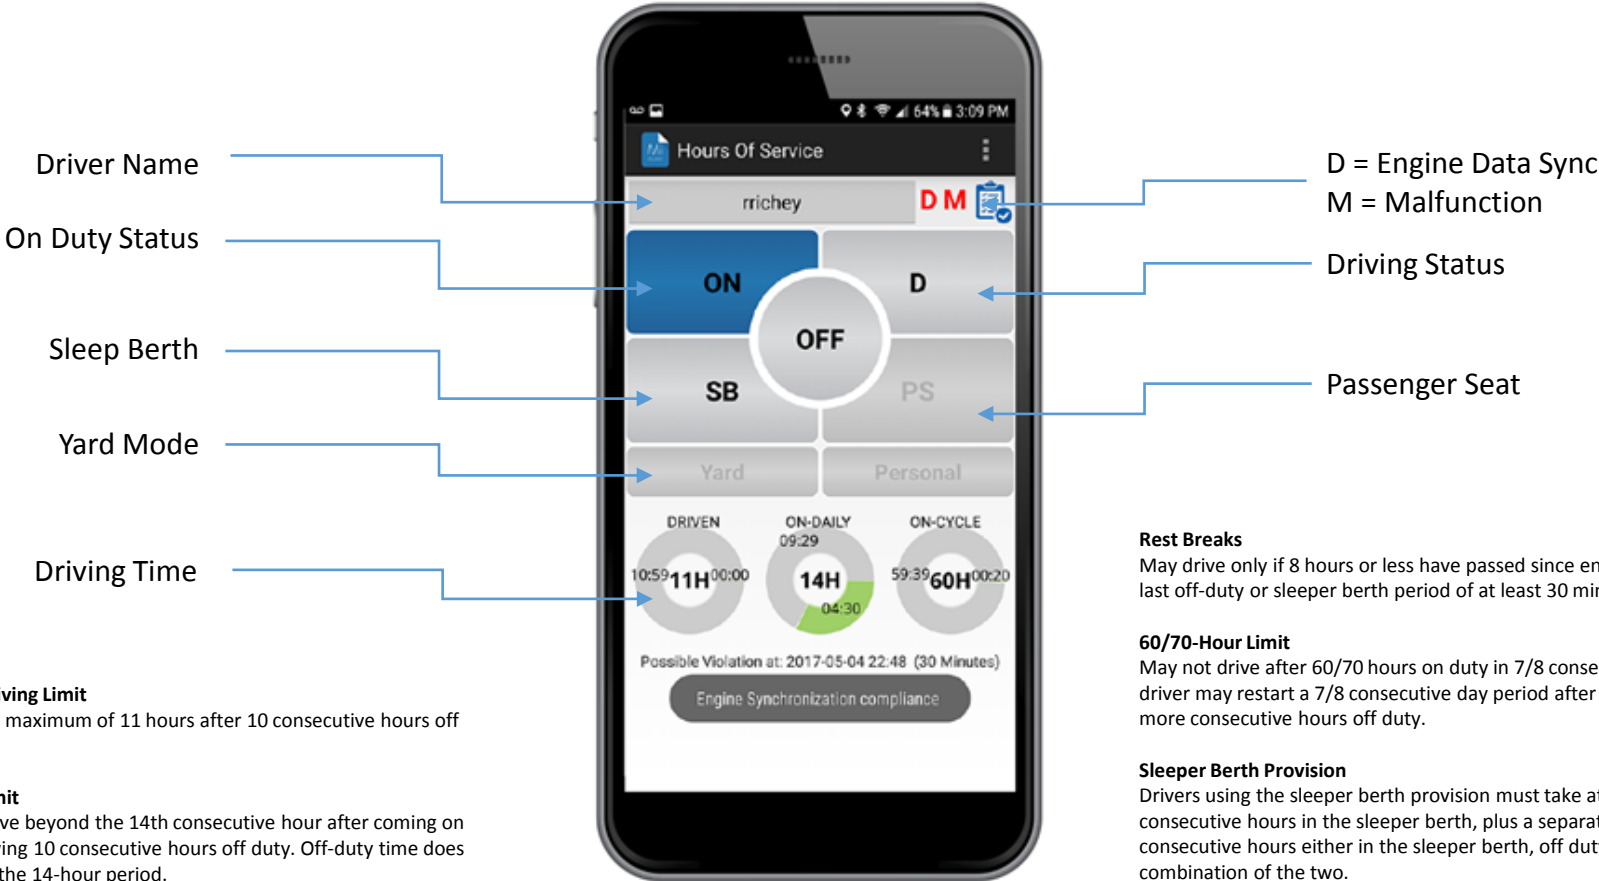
Driver Name

On Duty Status

Sleep Berth

Yard Mode

Driving Time

ving Limit
maximum of 11 hours after 10 consecutive hours off

nit
ve beyond the 14th consecutive hour after coming on
ing 10 consecutive hours off duty. Off-duty time does
the 14-hour period.

3:09 PM 64%

Hours Of Service

rrichey

D M

ON

D

OFF

SB

PS

Yard

Personal

DRIVEN

ON-DAILY
09:29

ON-CYCLE

10:59 11H 00:00

14H
04:30

59:39 60H 00:20

Possible Violation at: 2017-05-04 22:48 (30 Minutes)

Engine Synchronization compliance

D = Engine Data Sync
M = Malfunction

Driving Status

Passenger Seat

Rest Breaks
May drive only if 8 hours or less have passed since en
last off-duty or sleeper berth period of at least 30 mi

60/70-Hour Limit
May not drive after 60/70 hours on duty in 7/8 conse
driver may restart a 7/8 consecutive day period after
more consecutive hours off duty.

Sleeper Berth Provision
Drivers using the sleeper berth provision must take a
consecutive hours in the sleeper berth, plus a separa
consecutive hours either in the sleeper berth, off dut
combination of the two.